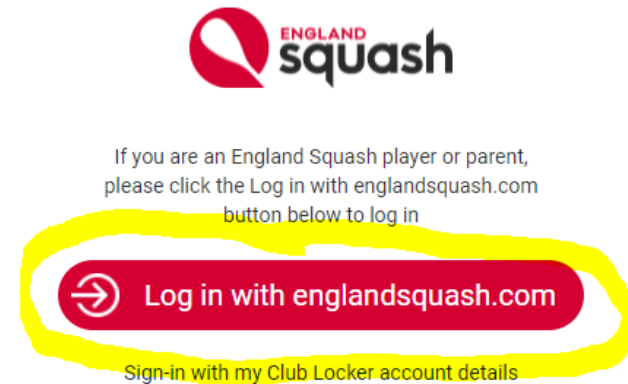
ENGLAND squash

If you are an England Squash player or parent, please click the Log in with englandsquash.com button below to log in

Log in with englandsquash.com

Sign-in with my Club Locker account details